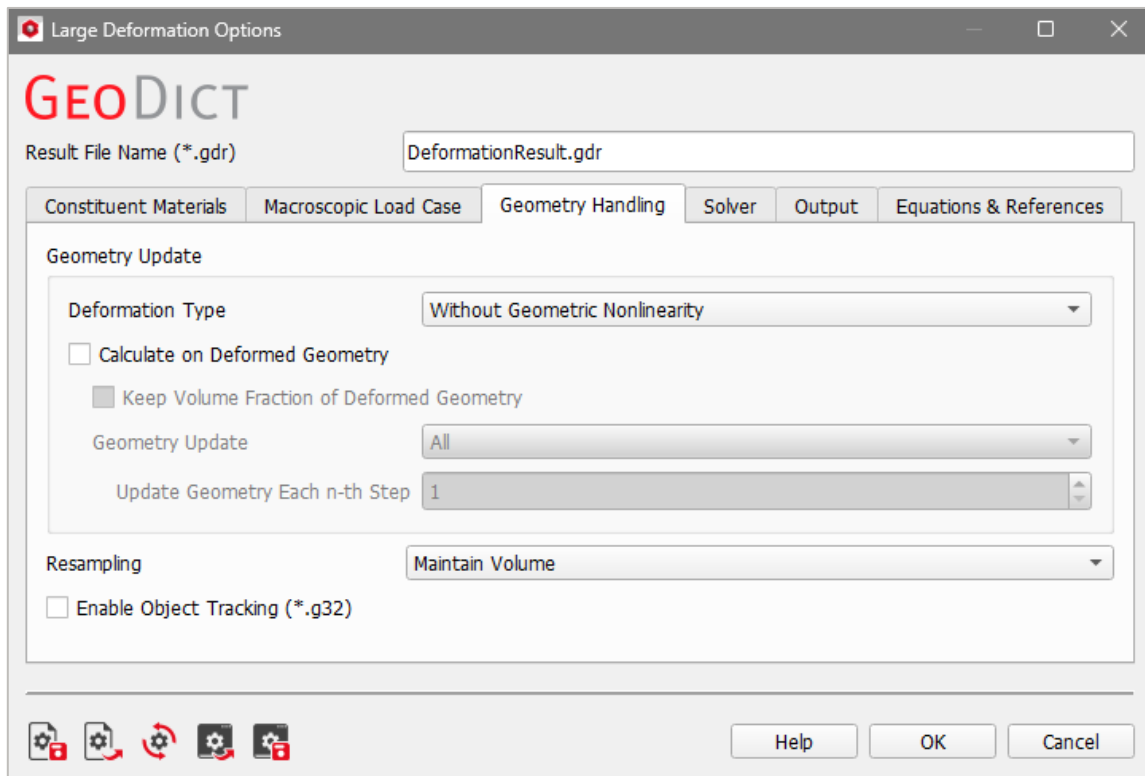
Large Deformation Options

GeoDict

Result File Name (*.gdr)
DeformationResult.gdr

Constituent Materials | Macroscopic Load Case | Geometry Handling | Solver | Output | Equations & References

Geometry Update

Deformation Type
Without Geometric Nonlinearity

Calculate on Deformed Geometry

Keep Volume Fraction of Deformed Geometry

Geometry Update
All

Update Geometry Each n-th Step
1

Resampling
Maintain Volume

Enable Object Tracking (*.g32)

Help
OK
Cancel